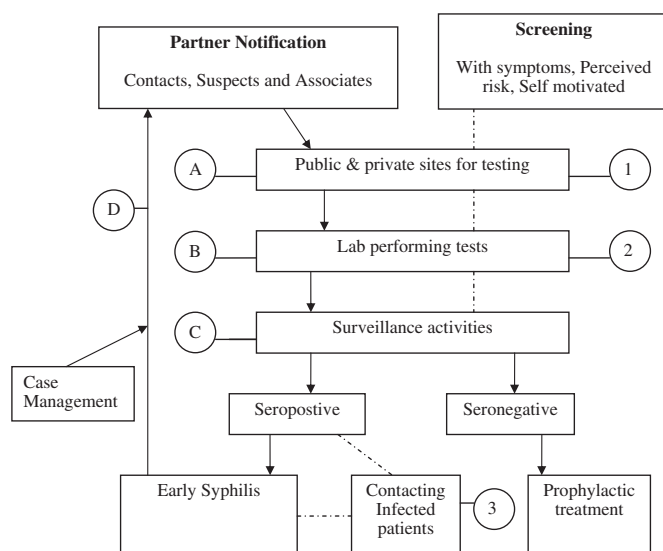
Partner Notification

Contacts, Suspects and Associates

Screening

With symptoms, Perceived risk, Self motivated

A

Public & private sites for testing

1

D

B

Lab performing tests

2

C

Surveillance activities

Case Management

Seropostive

Seronegative

Early Syphilis

Contacting Infected patients

3

Prophylactic treatment